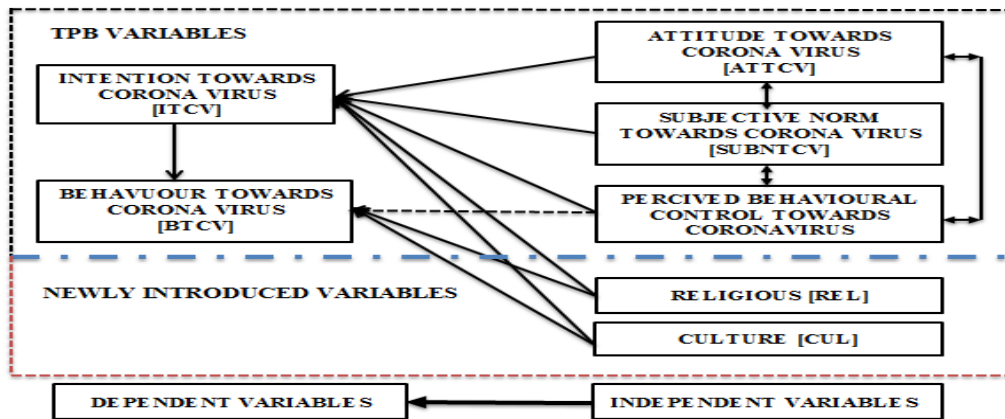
TPB VARIABLES

INTENTION TOWARDS CORONA VIRUS [ITCV]

BEHAVUOUR TOWARDS CORONA VIRUS [BTCV]

ATTITUDE TOWARDS CORONA VIRUS [ATTCV]

SUBJECTIVE NORM TOWARDS CORONA VIRUS [SUBNTCV]

PERCIVED BEHAVIOURAL CONTROL TOWARDS CORONAVIRUS

NEWLY INTRODUCED VARIABLES

RELIGIOUS [REL]

CULTURE [CUL]

DEPENDENT VARIABLES

INDEPENDENT VARIABLES